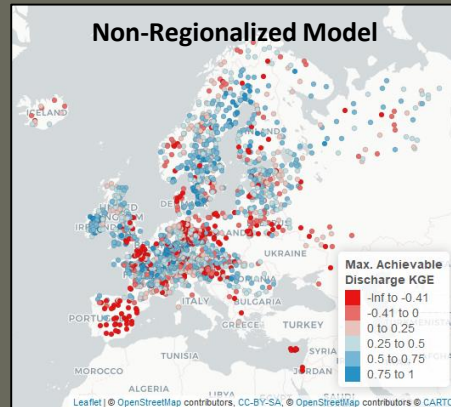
Non-Regionalized Model

ICELAND
IRELAND
UKRAINE
ITALY
BULGARIA
GREECE
TURKEY
PORTUGAL
TUNISIA
SYRIA
MOROCCO
ALGERIA

Max. Achievable Discharge KGE
-Inf to -0.41
-0.41 to 0
0 to 0.25
0.25 to 0.5
0.5 to 0.75
0.75 to 1

Leaflet | © OpenStreetMap contributors, CC-BY-SA, © OpenStreetMap contributors © CARTO